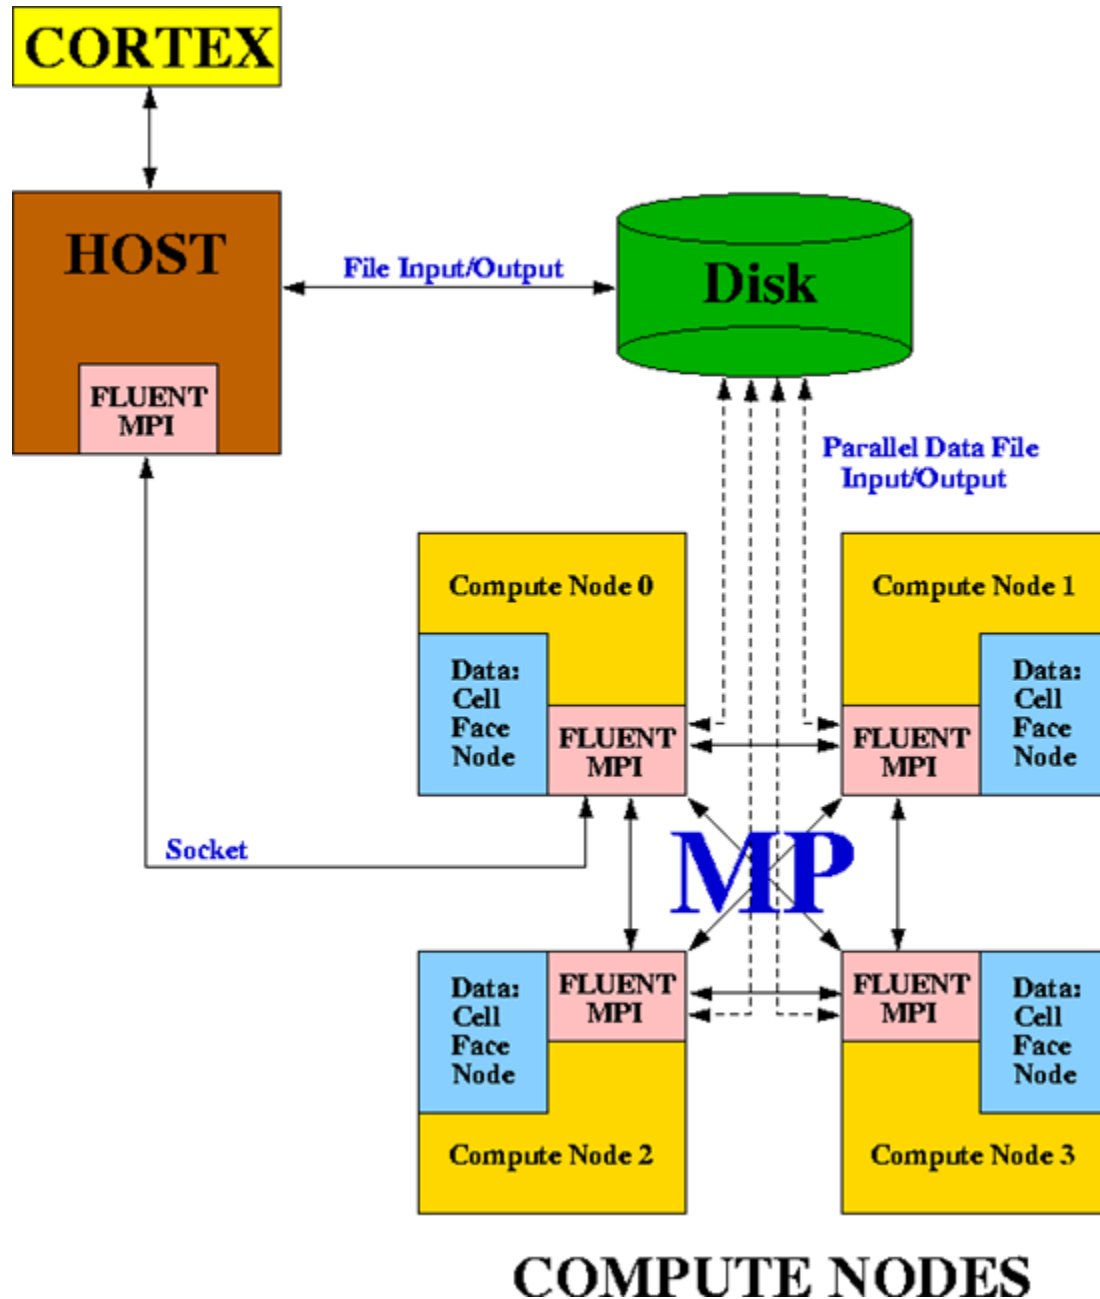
CORTEX

HOST

FLUENT MPI

File Input/Output

Disk

Parallel Data File Input/Output

Compute Node 0

Data: Cell Face Node

FLUENT MPI

Compute Node 1

FLUENT MPI

Data: Cell Face Node

Socket

MP

Data: Cell Face Node

FLUENT MPI

Compute Node 2

FLUENT MPI

Data: Cell Face Node

Compute Node 3

COMPUTE NODES